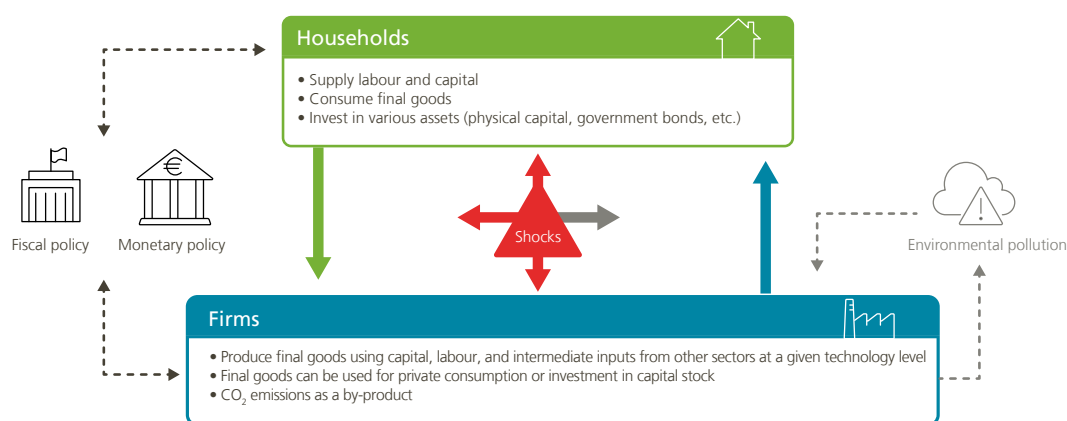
Households

• Supply labour and capital
• Consume final goods
• Invest in various assets (physical capital, government bonds, etc.)

Fiscal policy

Monetary policy

Shocks

Environmental pollution

Firms

• Produce final goods using capital, labour, and intermediate inputs from other sectors at a given technology level
• Final goods can be used for private consumption or investment in capital stock
• $CO_2$ emissions as a by-product